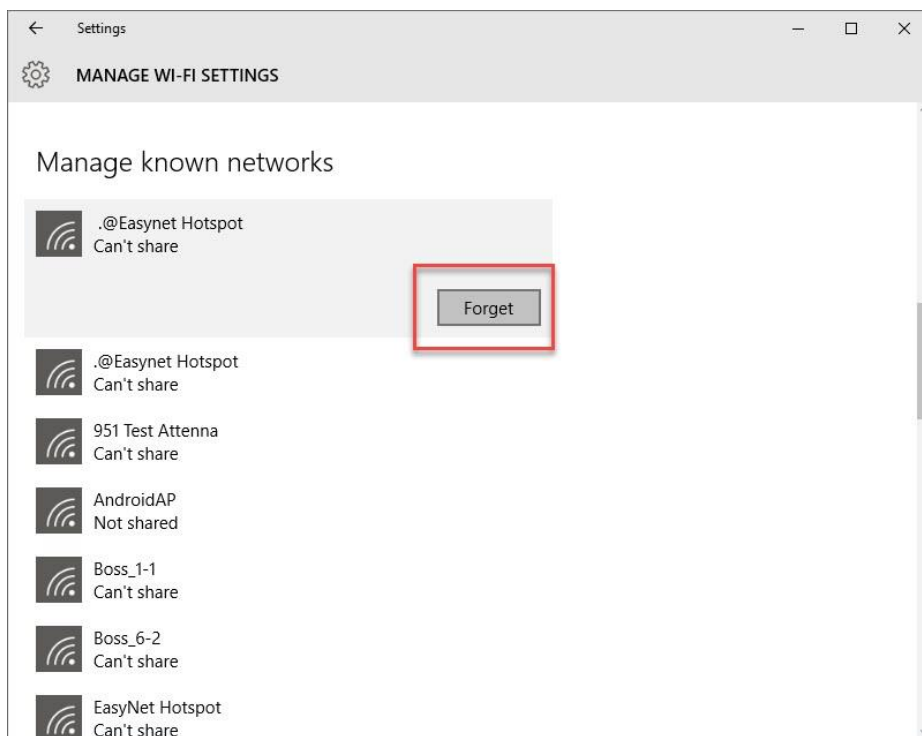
Settings

MANAGE WI-FI SETTINGS

Manage known networks

.@Easynet Hotspot
Can't share

Forget

.@Easynet Hotspot
Can't share

951 Test Attenna
Can't share

AndroidAP
Not shared

Boss_1-1
Can't share

Boss_6-2
Can't share

EasyNet Hotspot
Can't share